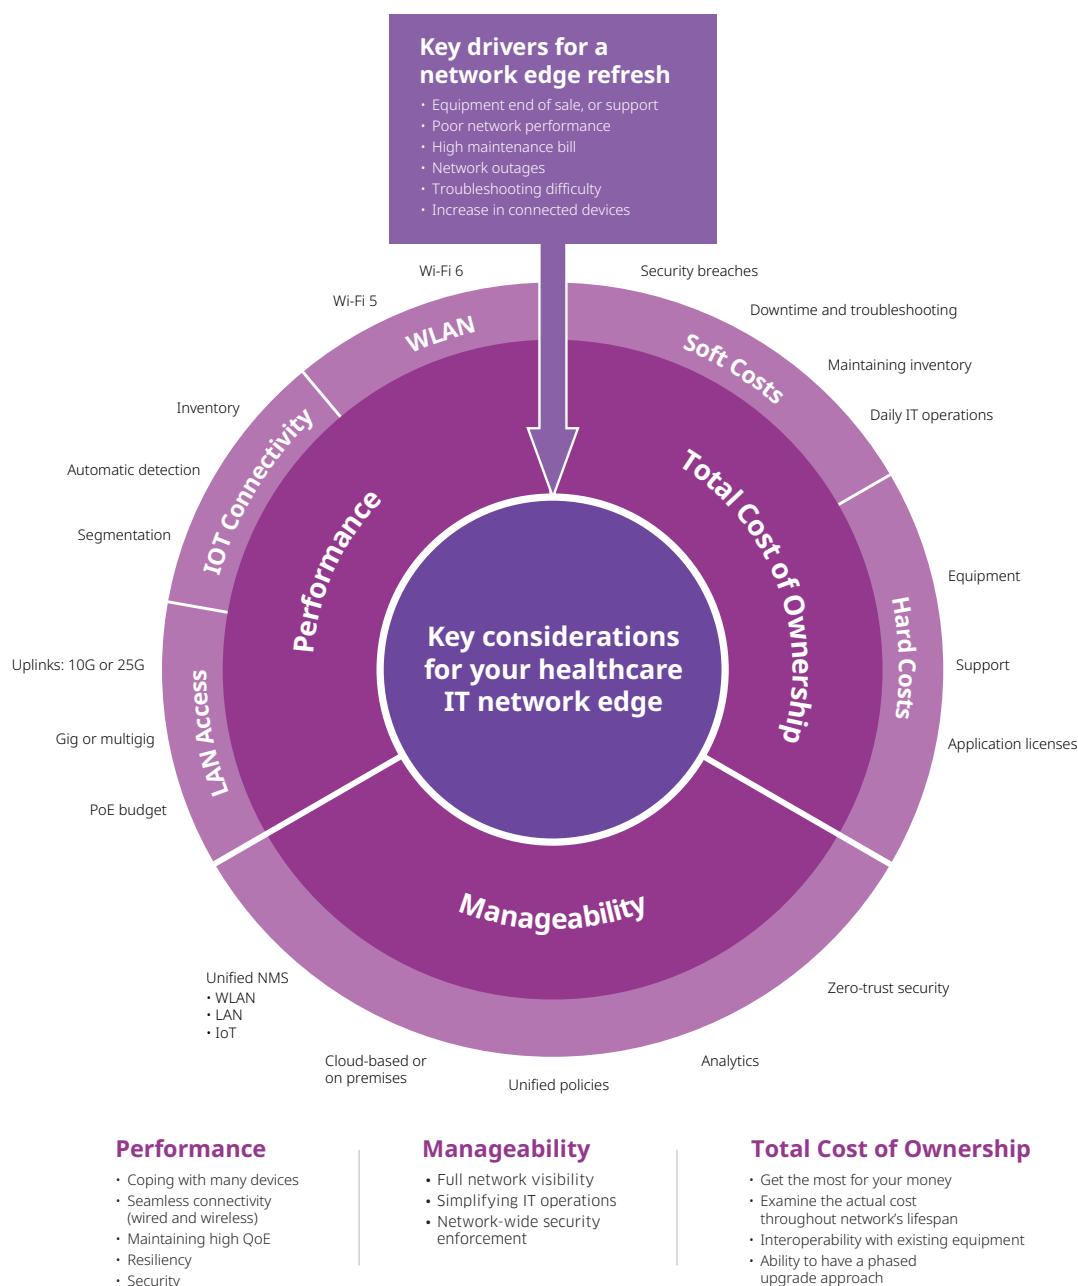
Key drivers for a network edge refresh

- Equipment end of sale, or support
- Poor network performance
- High maintenance bill
- Network outages
- Troubleshooting difficulty
- Increase in connected devices

Wi-Fi 6

Wi-Fi 5

WLAN

Security breaches

Downtime and troubleshooting

Soft Costs

Maintaining inventory

Daily IT operations

Inventory

Automatic detection

Segmentation

IOT Connectivity

Performance

Total Cost of Ownership

Key considerations for your healthcare IT network edge

Equipment

Support

Application licenses

Hard Costs

Uplinks: 10G or 25G

Gig or multigig

PoE budget

LAN Access

Manageability

Unified NMS
• WLAN
• LAN
• IoT

Zero-trust security

Cloud-based or on premises

Unified policies

Analytics

Performance
- Coping with many devices
- Seamless connectivity (wired and wireless)
- Maintaining high QoE
- Resiliency
- Security

Manageability
- Full network visibility
- Simplifying IT operations
- Network-wide security enforcement

Total Cost of Ownership
- Get the most for your money
- Examine the actual cost throughout network's lifespan
- Interoperability with existing equipment
- Ability to have a phased upgrade approach